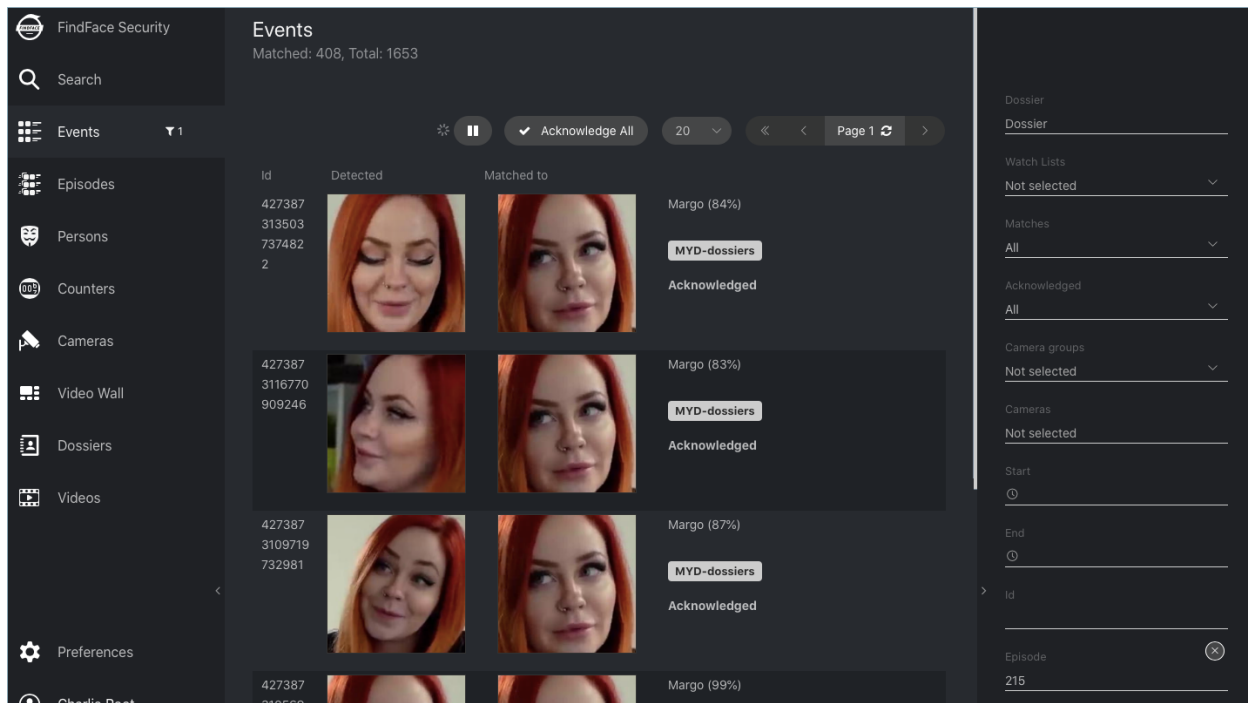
FindFace Security

Search

Events 1

Episodes

Persons

Counters

Cameras

Video Wall

Dossiers

Videos

Preferences

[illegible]

Events
Matched: 408, Total: 1653

Acknowledge All

20

Page 1

| Id | Detected | Matched to | |
|---|---|---|---|
| 4273873135037374822 | | | Margo (84%) MYD-dossiers Acknowledged |
| 4273873116770909246 | | | Margo (83%) MYD-dossiers Acknowledged |
| 4273873109719732981 | | | Margo (87%) MYD-dossiers Acknowledged |
| 427387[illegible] | | | Margo (99%) |

Dossier
Dossier

Watch Lists
Not selected

Matches
All

Acknowledged
All

Camera groups
Not selected

Cameras
Not selected

Start

End

Id

Episode
215